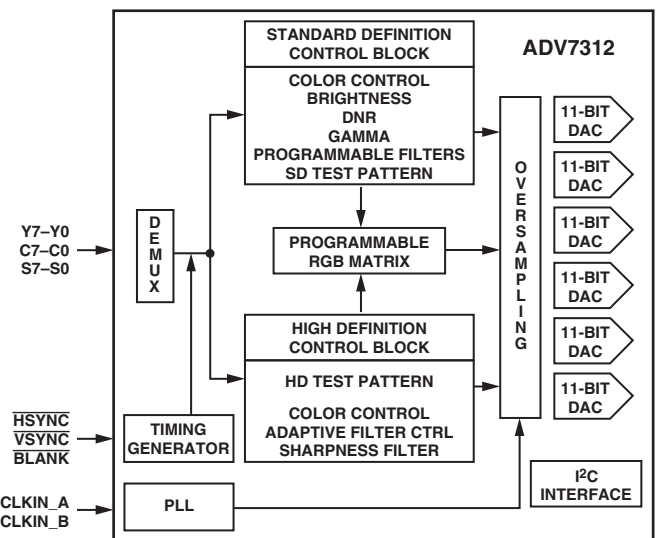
STANDARD DEFINITION CONTROL BLOCK

ADV7312

COLOR CONTROL
BRIGHTNESS
DNR
GAMMA
PROGRAMMABLE FILTERS
SD TEST PATTERN

11-BIT DAC
11-BIT DAC
11-BIT DAC
11-BIT DAC
11-BIT DAC
11-BIT DAC

OVERSAMPLING

Y7–Y0
C7–C0
S7–S0

DEMUX

PROGRAMMABLE RGB MATRIX

HIGH DEFINITION CONTROL BLOCK

HD TEST PATTERN

COLOR CONTROL
ADAPTIVE FILTER CTRL
SHARPNESS FILTER

$\overline{HSYNC}$
$\overline{VSYNC}$
$\overline{BLANK}$

TIMING GENERATOR

$I^2C$ INTERFACE

CLKIN_A
CLKIN_B

PLL